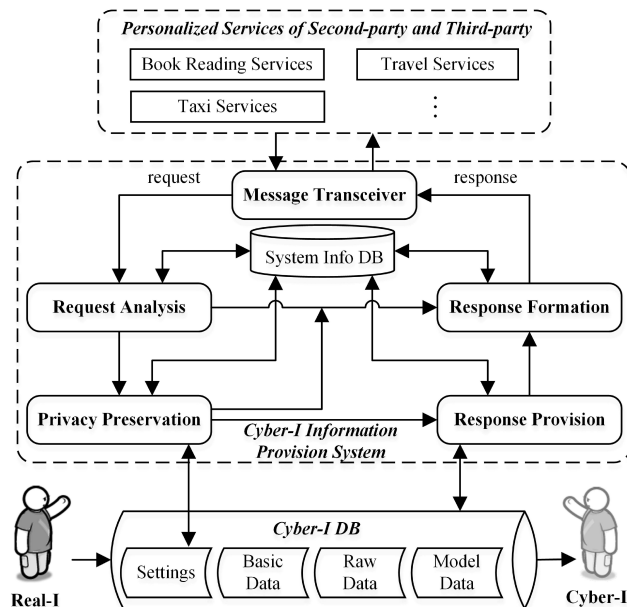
Personalized Services of Second-party and Third-party

Book Reading Services

Travel Services

Taxi Services

⋮

request

Message Transceiver

response

System Info DB

Request Analysis

Response Formation

Privacy Preservation

Response Provision

Cyber-I Information Provision System

Cyber-I DB

Settings

Basic Data

Raw Data

Model Data

Real-I

Cyber-I